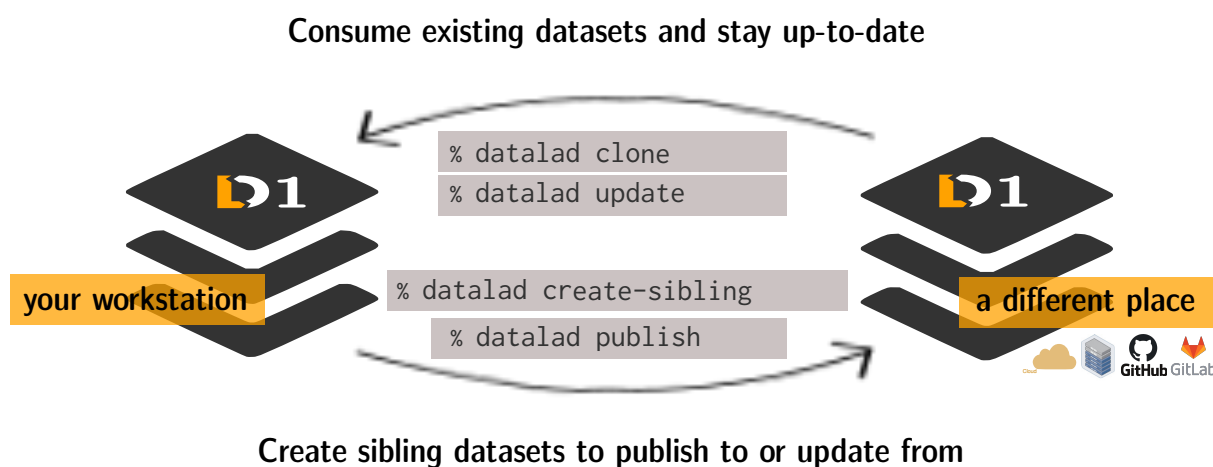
Consume existing datasets and stay up-to-date

% datalad clone
% datalad update

your workstation

% datalad create-sibling
% datalad publish

a different place

Cloud GitHub GitLat

Create sibling datasets to publish to or update from